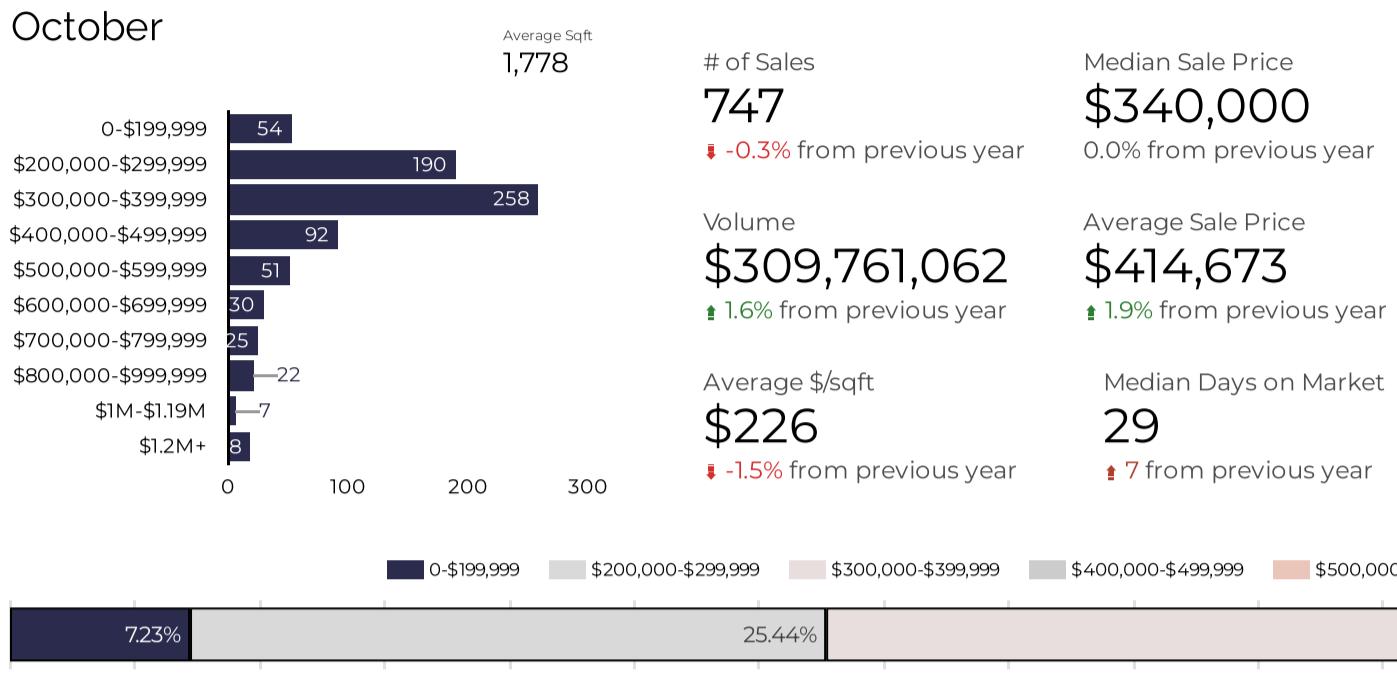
October

Average Sqft
1,778

| Price Range | Sales |
|---|---|
| 0-\$199,999 | 54 |
| \$200,000-\$299,999 | 190 |
| \$300,000-\$399,999 | 258 |
| \$400,000-\$499,999 | 92 |
| \$500,000-\$599,999 | 51 |
| \$600,000-\$699,999 | 30 |
| \$700,000-\$799,999 | 25 |
| \$800,000-\$999,999 | 22 |
| \$1M-\$1.19M | 7 |
| \$1.2M+ | 8 |

0 100 200 300

# of Sales
747
-0.3% from previous year

Median Sale Price
$340,000
0.0% from previous year

Volume
$309,761,062
1.6% from previous year

Average Sale Price
$414,673
1.9% from previous year

Average $/sqft
$226
-1.5% from previous year

Median Days on Market
29
7 from previous year

0-$199,999 $200,000-$299,999 $300,000-$399,999 $400,000-$499,999 $500,000

7.23% 25.44%